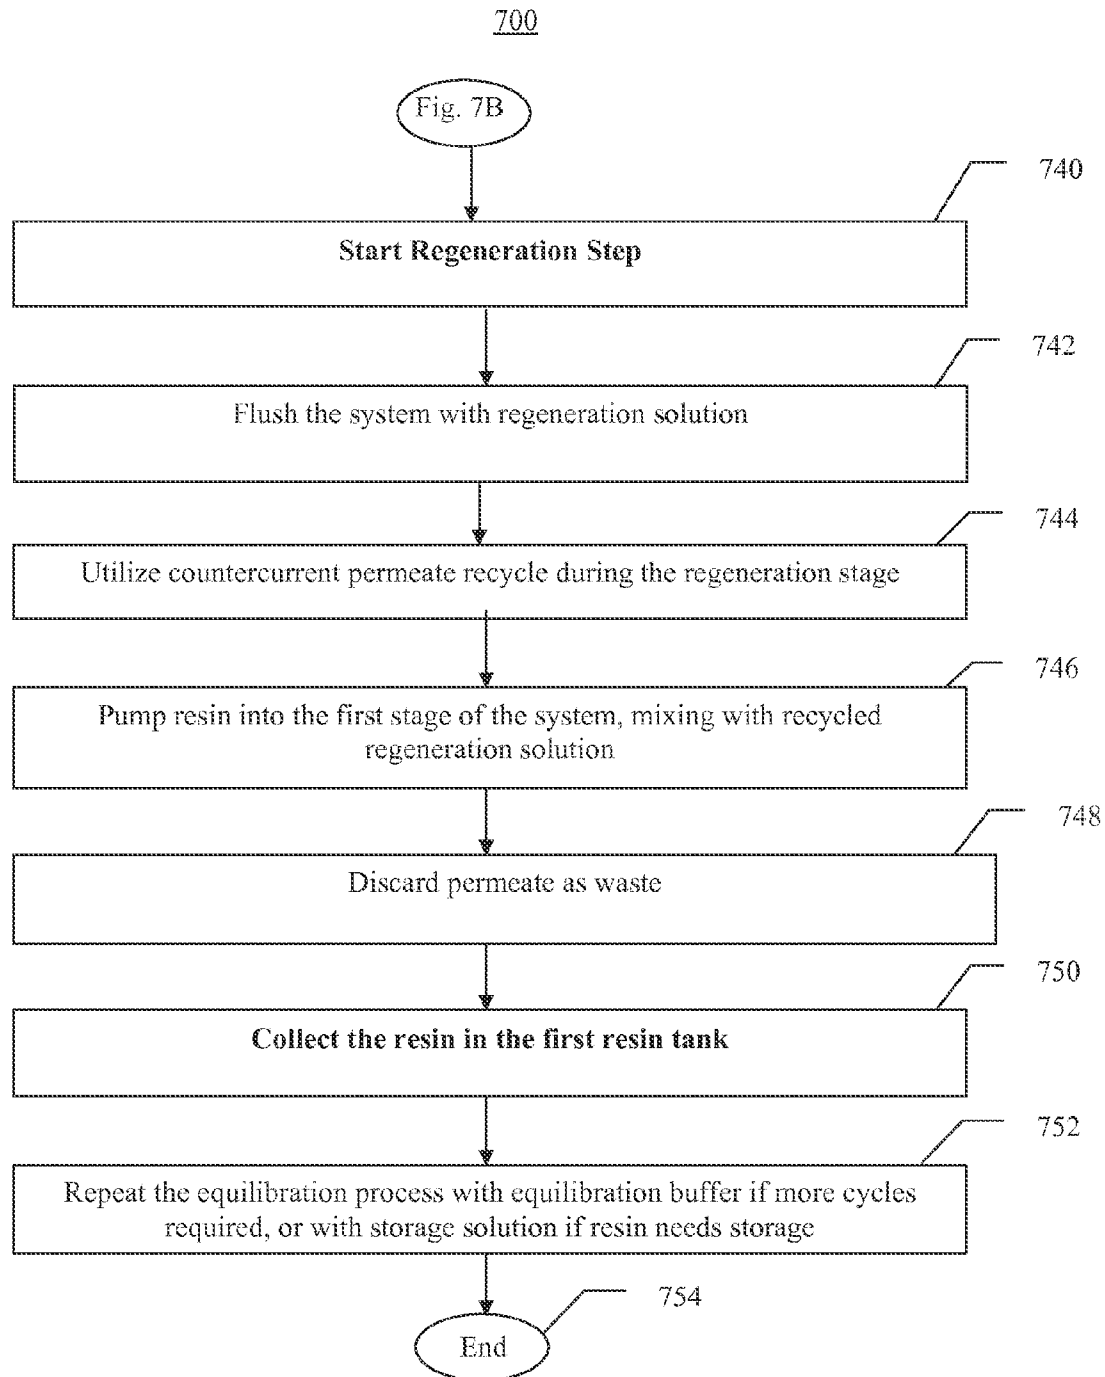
700

Fig. 7B

740

Start Regeneration Step

742

Flush the system with regeneration solution

744

Utilize countercurrent permeate recycle during the regeneration stage

746

Pump resin into the first stage of the system, mixing with recycled regeneration solution

748

Discard permeate as waste

750

Collect the resin in the first resin tank

752

Repeat the equilibration process with equilibration buffer if more cycles required, or with storage solution if resin needs storage

754

End